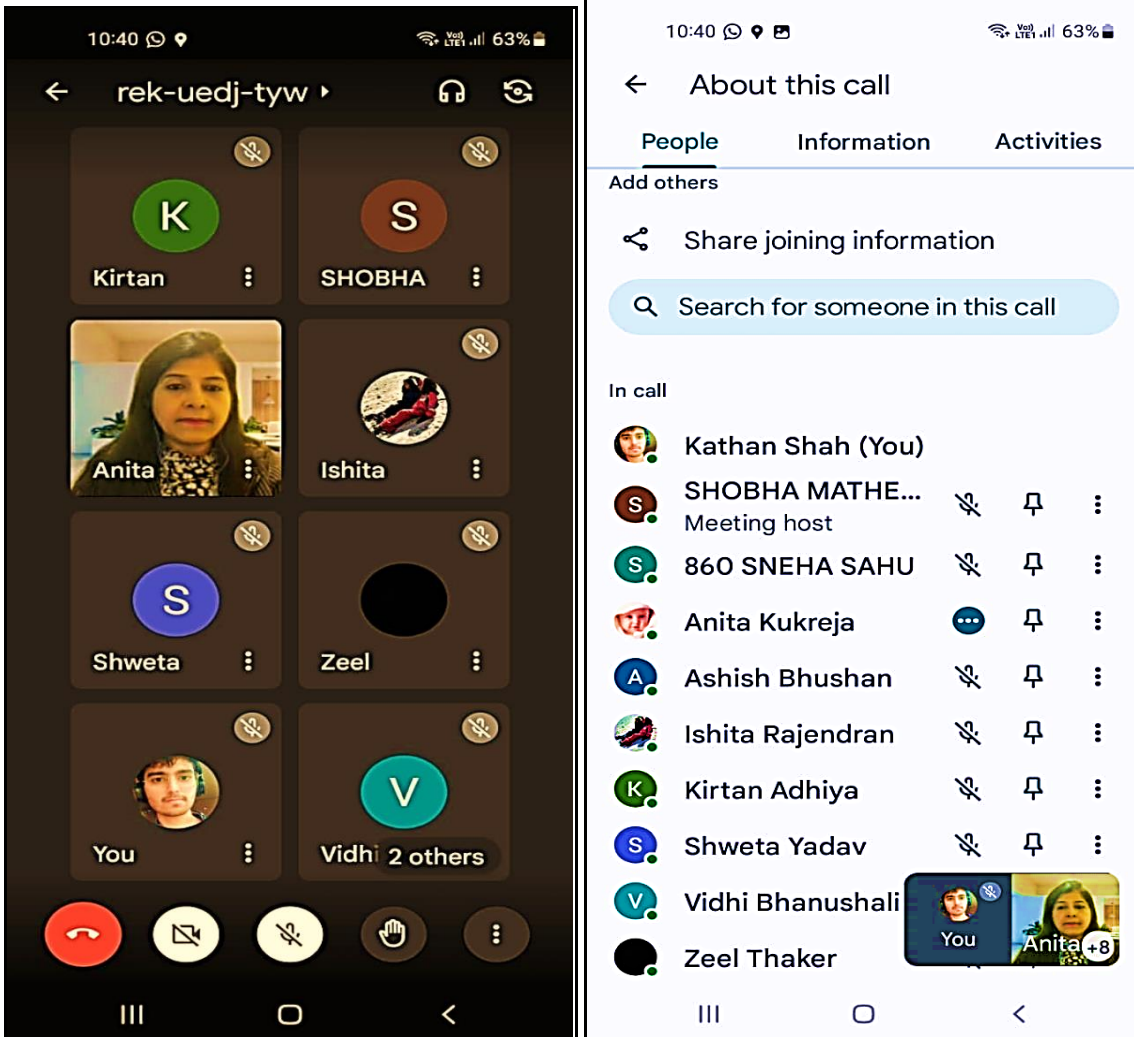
10:40 63%

rek-uedj-tyw

K
Kirtan

S
SHOBHA

Anita

Ishita

S
Shweta

Zeel

You

V
Vidhi 2 others

10:40 63%

About this call

People Information Activities

Add others

Share joining information

Search for someone in this call

In call

Kathan Shah (You)

S SHOBHA MATHE...
Meeting host

S 860 SNEHA SAHU

Anita Kukreja

A Ashish Bhushan

Ishita Rajendran

K Kirtan Adhiya

S Shweta Yadav

V Vidhi Bhanushali

Zeel Thaker

You Anita +8